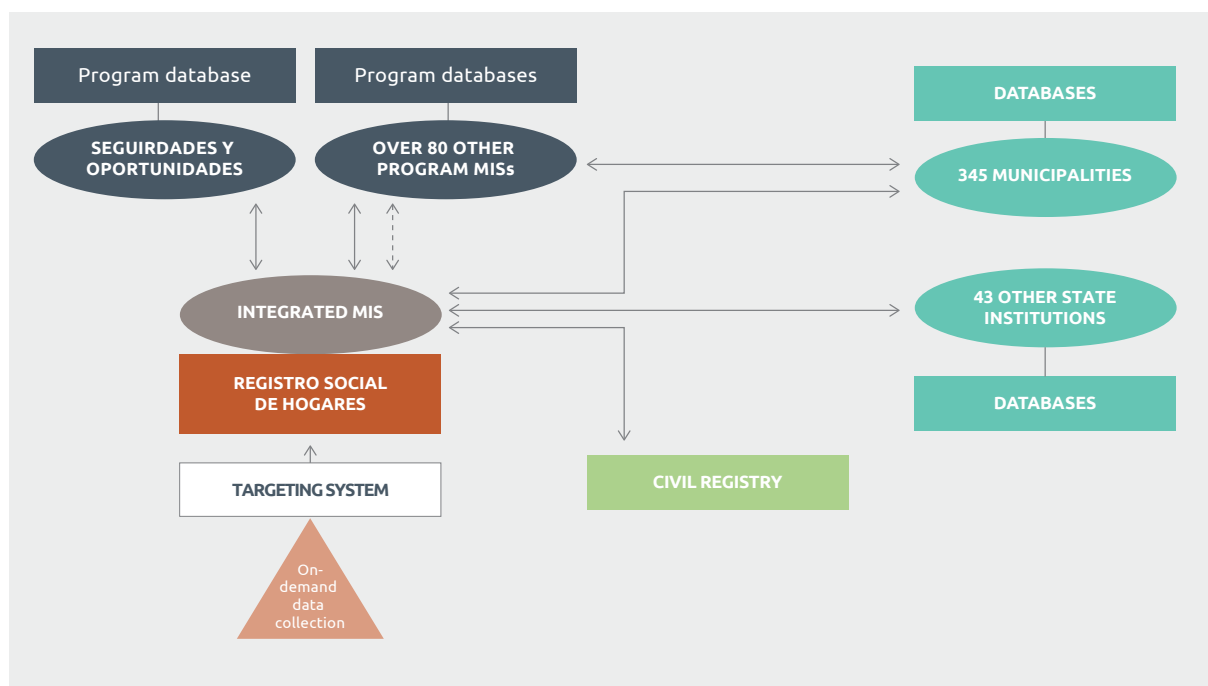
Program database

SEGUIRDADES Y OPORTUNIDADES

Program databases

OVER 80 OTHER PROGRAM MISs

DATABASES

345 MUNICIPALITIES

INTEGRATED MIS

REGISTRO SOCIAL DE HOGARES

TARGETING SYSTEM

On-demand data collection

43 OTHER STATE INSTITUTIONS

DATABASES

CIVIL REGISTRY